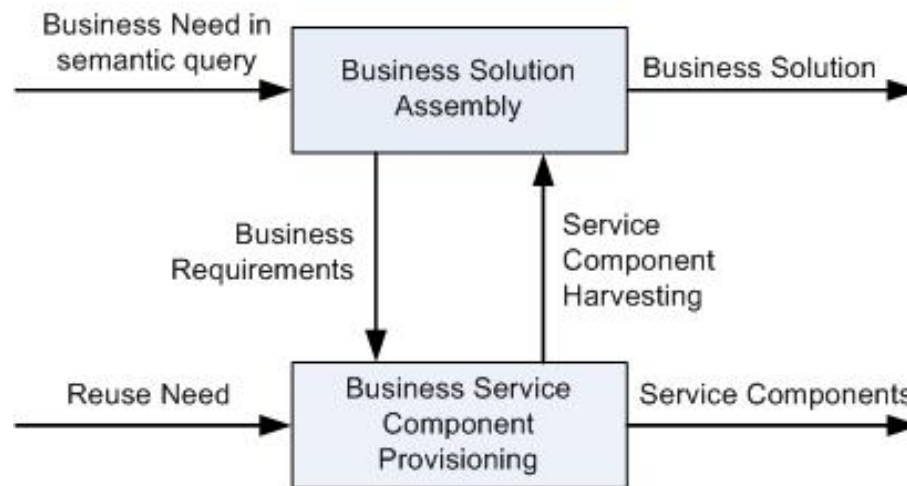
Business Need in semantic query

Business Solution Assembly

Business Solution

Business Requirements

Service Component Harvesting

Reuse Need

Business Service Component Provisioning

Service Components